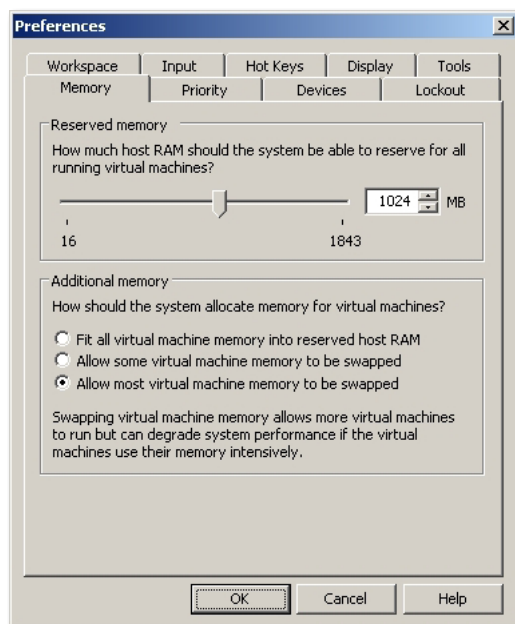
Preferences

Workspace | Input | Hot Keys | Display | Tools
Memory | Priority | Devices | Lockout

Reserved memory

How much host RAM should the system be able to reserve for all running virtual machines?

1024 MB

16

1843

Additional memory

How should the system allocate memory for virtual machines?

Fit all virtual machine memory into reserved host RAM
Allow some virtual machine memory to be swapped
Allow most virtual machine memory to be swapped

Swapping virtual machine memory allows more virtual machines to run but can degrade system performance if the virtual machines use their memory intensively.

OK | Cancel | Help